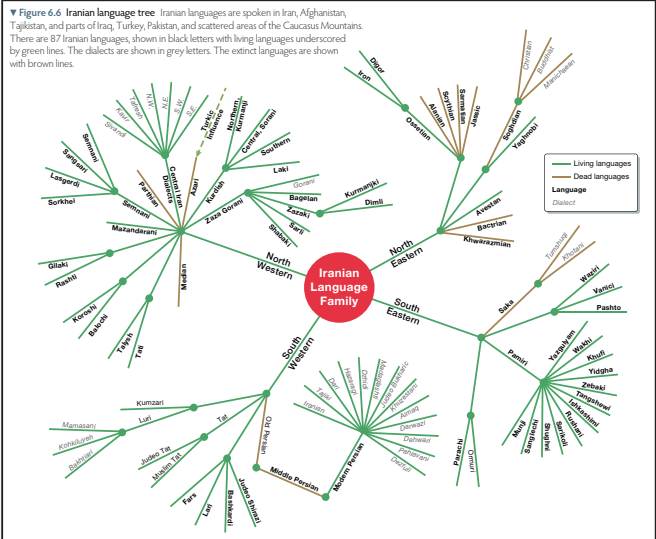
▼ Figure 6.6 Iranian language tree Iranian languages are spoken in Iran, Afghanistan, Tajikistan, and parts of Iraq, Turkey, Pakistan, and scattered areas of the Caucasus Mountains. There are 87 Iranian languages, shown in black letters with living languages underscored by green lines. The dialects are shown in grey letters. The extinct languages are shown with brown lines.

Living languages
Dead languages
Language
Dialect

Iranian Language Family

North Western
North Eastern
South Eastern
South Western

Talysh
Tati
Balochi
Koroshi
Rashti
Gilaki
Mazandarani
Sorkhei
Lasgerdi
Sangsari
Semnani
Semnani
Sivandi
Kavir
Natanzi
N.W.
N.E.
S.W.
S.E.
Central Iran Dialects
Parthian
Azari
Turkic Influence
Northern Kurmanji
Central, Sorani
Southern
Kurdish
Laki
Zaza Gorani
Gorani
Bagelan
Zazaki
Sarli
Shabaki
Median

Digor
Iron
Ossetian
Alanian
Scythian
Sarmatian
Jassic
Khotanese
Tumshuqese
Buddhist
Manichaean
Sogdian
Yaghnobi
Kurmanjki
Dimli
Avestan
Bactrian
Khwarezmian

Saka
Tumshuqi
Khotani
Wakhi
Vanici
Pashto
Pamiri
Yazghulyam
Wakhi
Khufi
Yidgha
Zebaki
Tangshewi
Ishkashimi
Rushani
Sarikoli
Shughni
Sanglechi
Munji
Parachi
Ormuri

Kumzari
Mamasani
Kohkiluyeh
Bakhtiari
Luri
Tat
Judeo Tat
Muslim Tat
Fars
Lari
Bashkardi
Judeo Shirazi
Old Persian
Middle Persian
Modern Persian
Dari
Tajiki
Hazaragi
Darvazi
Iranian
Judeo Bukharic
Bukhori
Aimaq
Darwazi
Dehwari
Pahlavani
Dezfuli